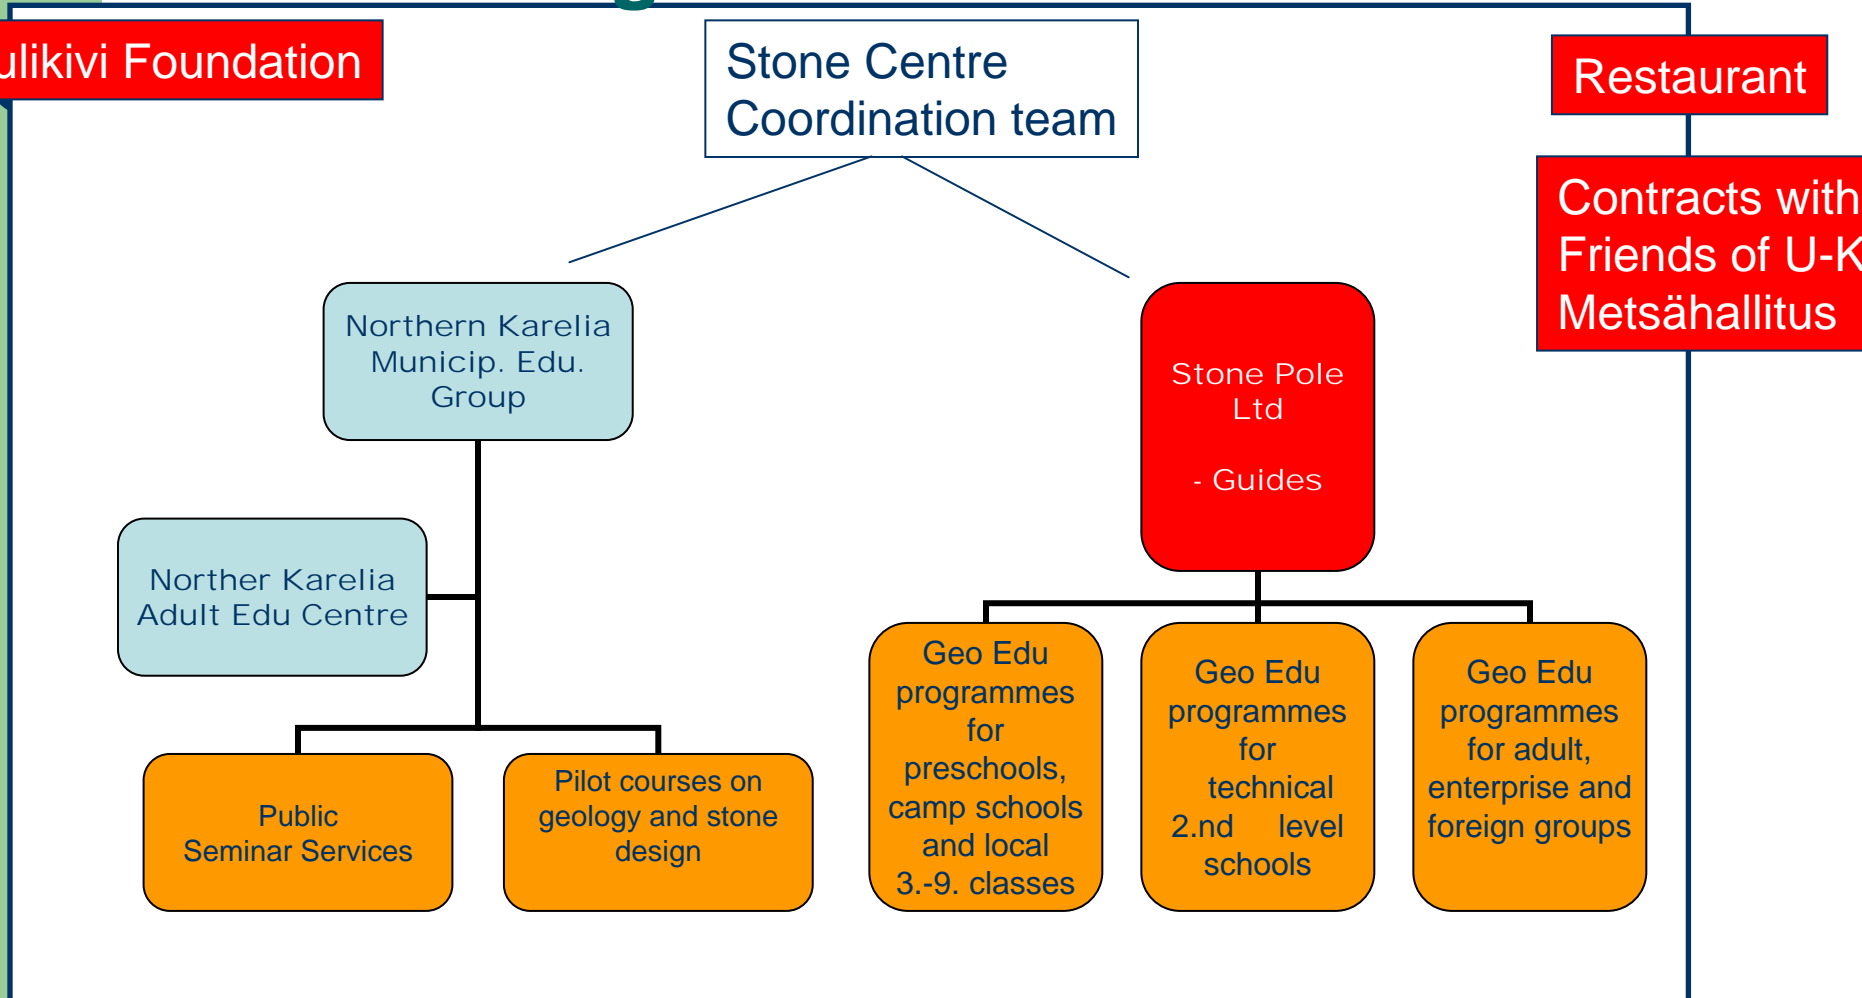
ulikivi Foundation

Stone Centre Coordination team

Restaurant

Contracts with Friends of U-K Metsähallitus

Northern Karelia Municip. Edu. Group

Stone Pole Ltd

- Guides

Norther Karelia Adult Edu Centre

Geo Edu programmes for preschools, camp schools and local 3.-9. classes

Geo Edu programmes for technical 2.nd level schools

Geo Edu programmes for adult, enterprise and foreign groups

Public Seminar Services

Pilot courses on geology and stone design